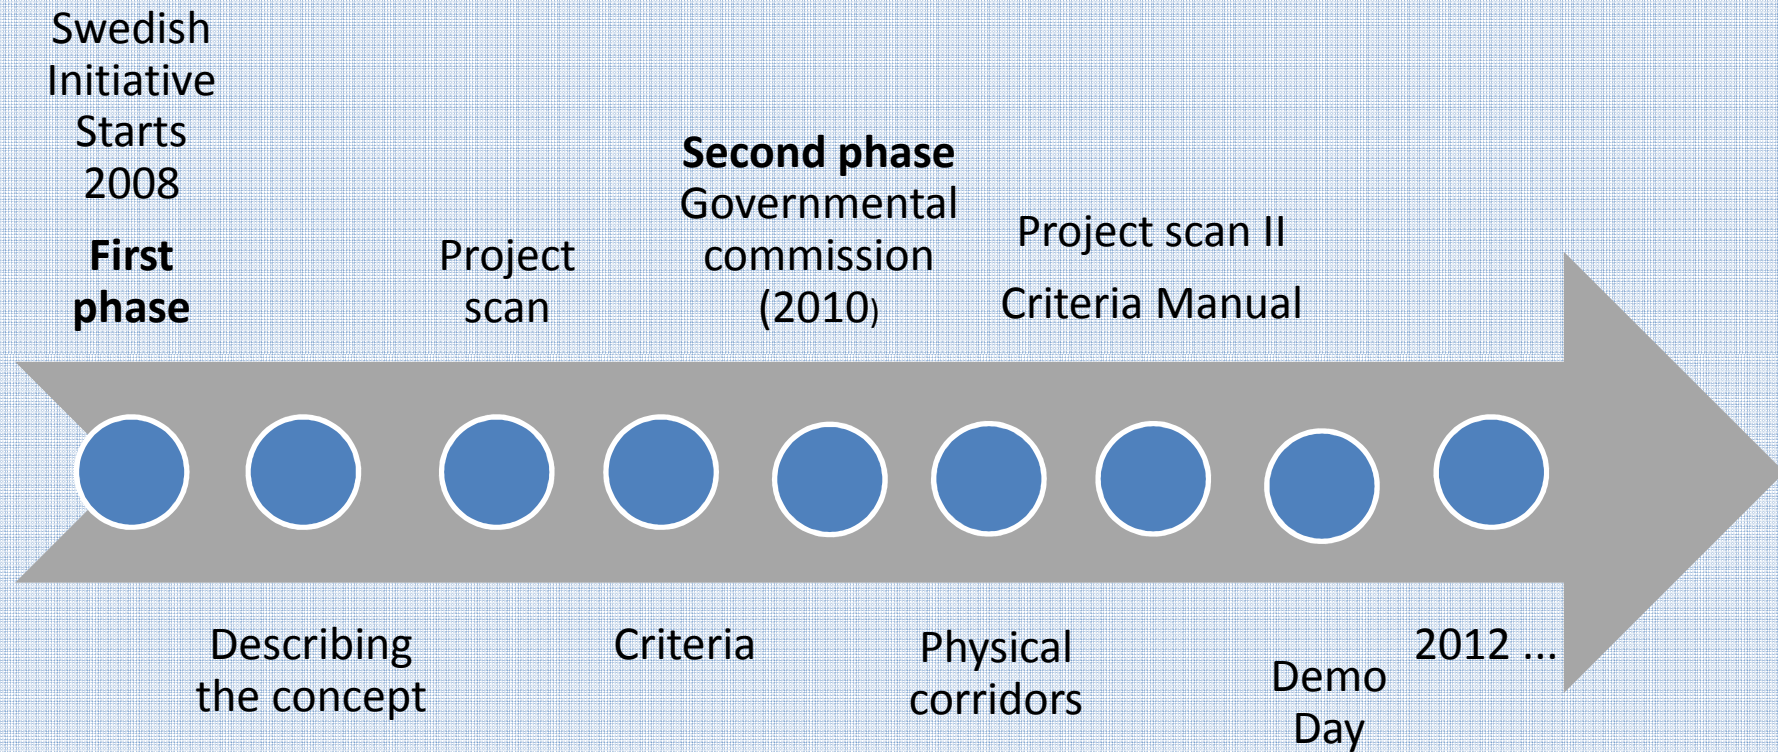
Swedish Initiative Starts 2008

**First phase**

Project scan

**Second phase**
Governmental commission (2010)

Project scan II

Criteria Manual

Describing the concept

Criteria

Physical corridors

Demo Day

2012 ...